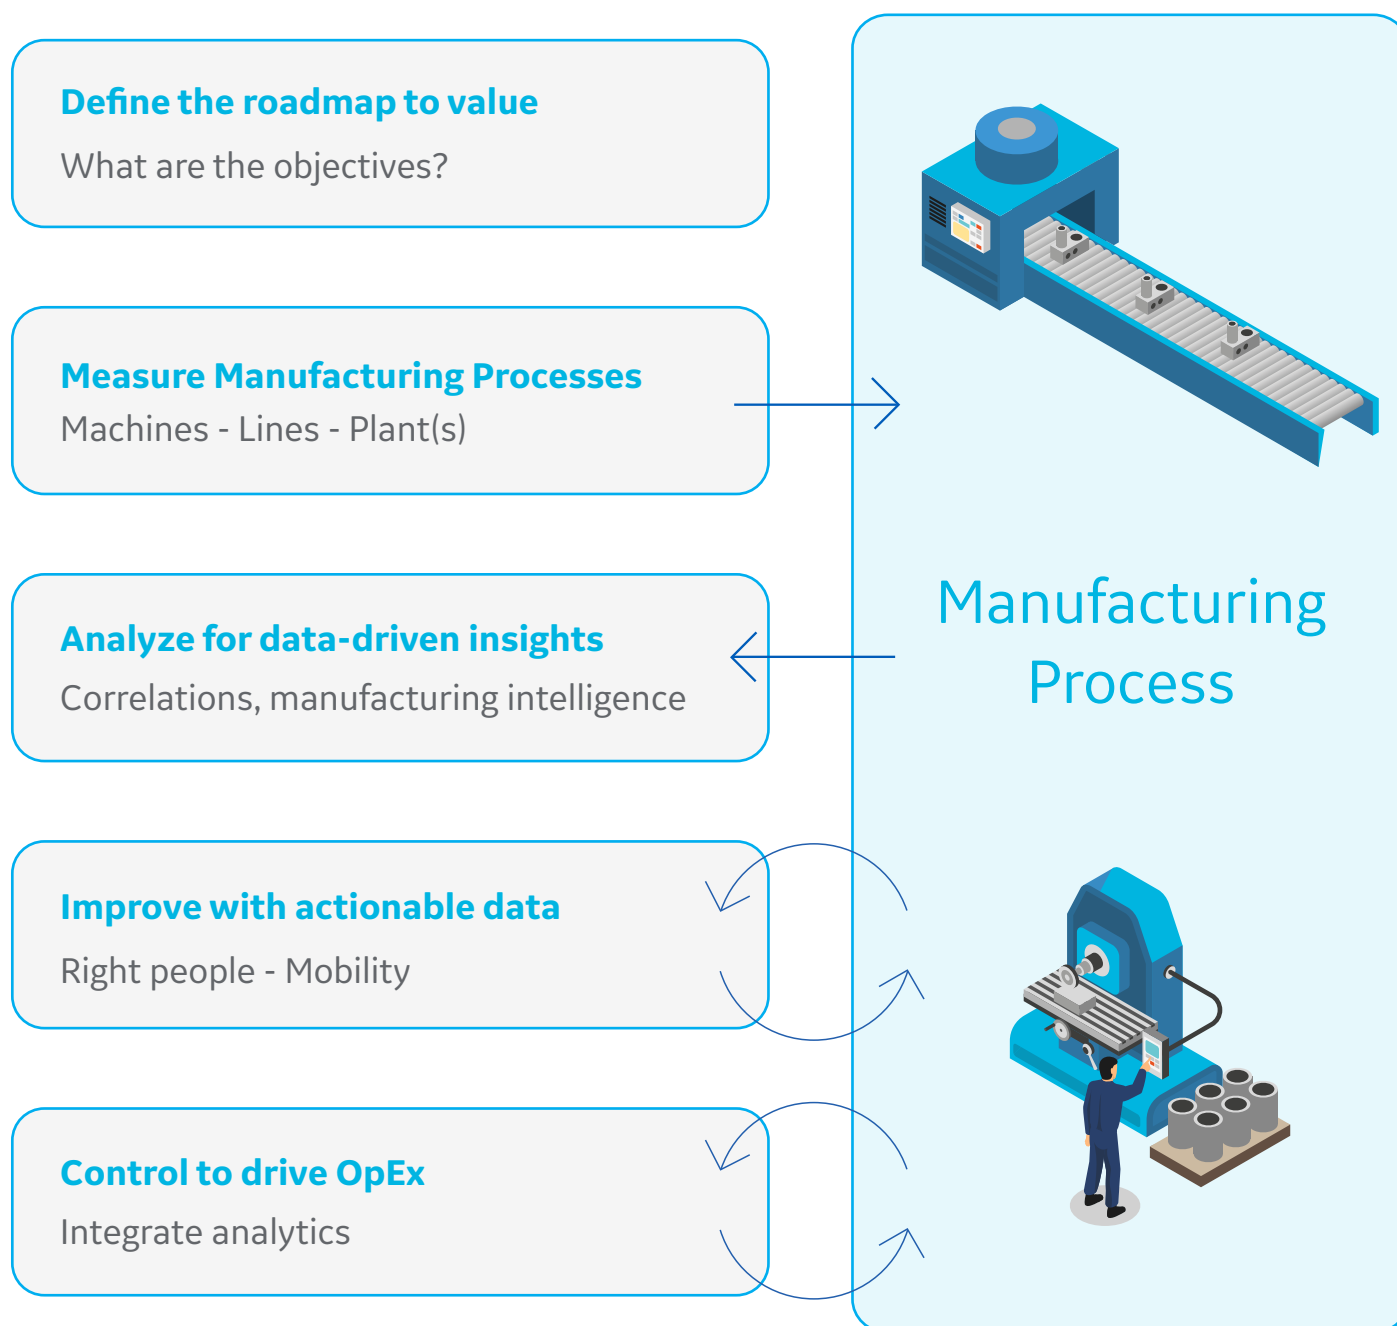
Define the roadmap to value

What are the objectives?

Measure Manufacturing Processes

Machines - Lines - Plant(s)

Analyze for data-driven insights

Correlations, manufacturing intelligence

Improve with actionable data

Right people - Mobility

Control to drive OpEx

Integrate analytics

Manufacturing Process